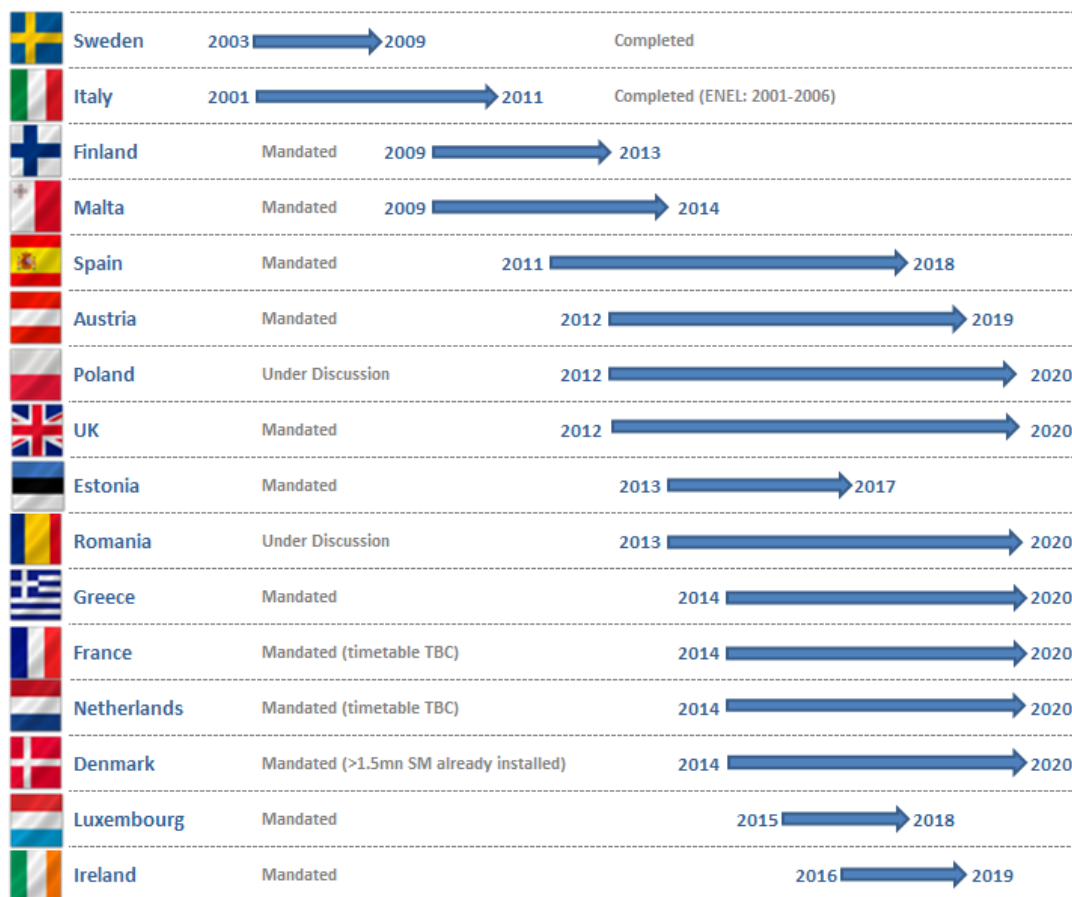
Sweden 2003 2009 Completed

Italy 2001 2011 Completed (ENEL: 2001-2006)

Finland Mandated 2009 2013

Malta Mandated 2009 2014

Spain Mandated 2011 2018

Austria Mandated 2012 2019

Poland Under Discussion 2012 2020

UK Mandated 2012 2020

Estonia Mandated 2013 2017

Romania Under Discussion 2013 2020

Greece Mandated 2014 2020

France Mandated (timetable TBC) 2014 2020

Netherlands Mandated (timetable TBC) 2014 2020

Denmark Mandated (>1.5mn SM already installed) 2014 2020

Luxembourg Mandated 2015 2018

Ireland Mandated 2016 2019